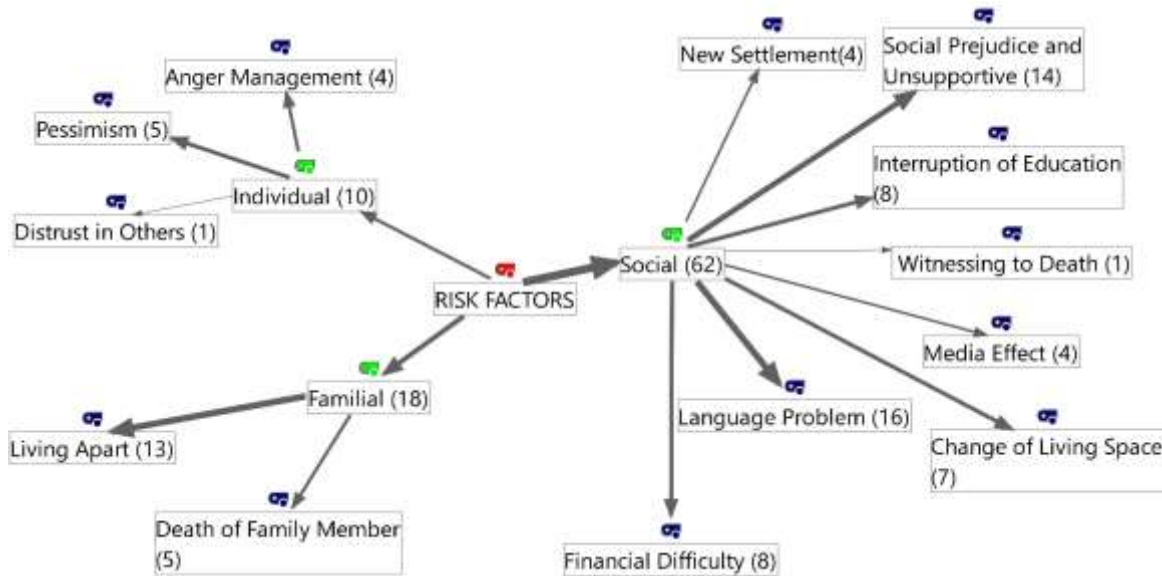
Anger Management (4)

Pessimism (5)

Individual (10)

Distrust in Others (1)

RISK FACTORS

Familial (18)

Living Apart (13)

Death of Family Member (5)

New Settlement(4)

Social Prejudice and Unsupportive (14)

Interruption of Education (8)

Social (62)

Witnessing to Death (1)

Media Effect (4)

Language Problem (16)

Change of Living Space (7)

Financial Difficulty (8)